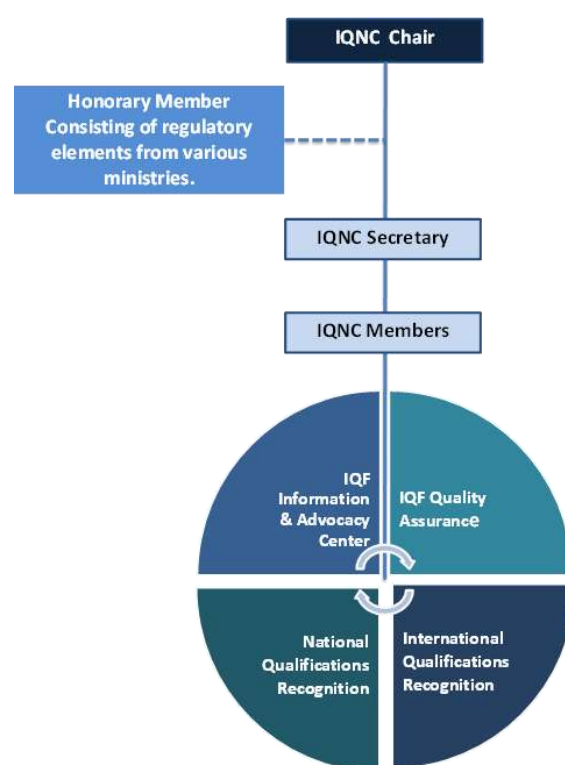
IQNC Chair

Honorary Member Consisting of regulatory elements from various ministries.

IQNC Secretary

IQNC Members

IQF Information & Advocacy Center

IQF Quality Assurance

National Qualifications Recognition

International Qualifications Recognition